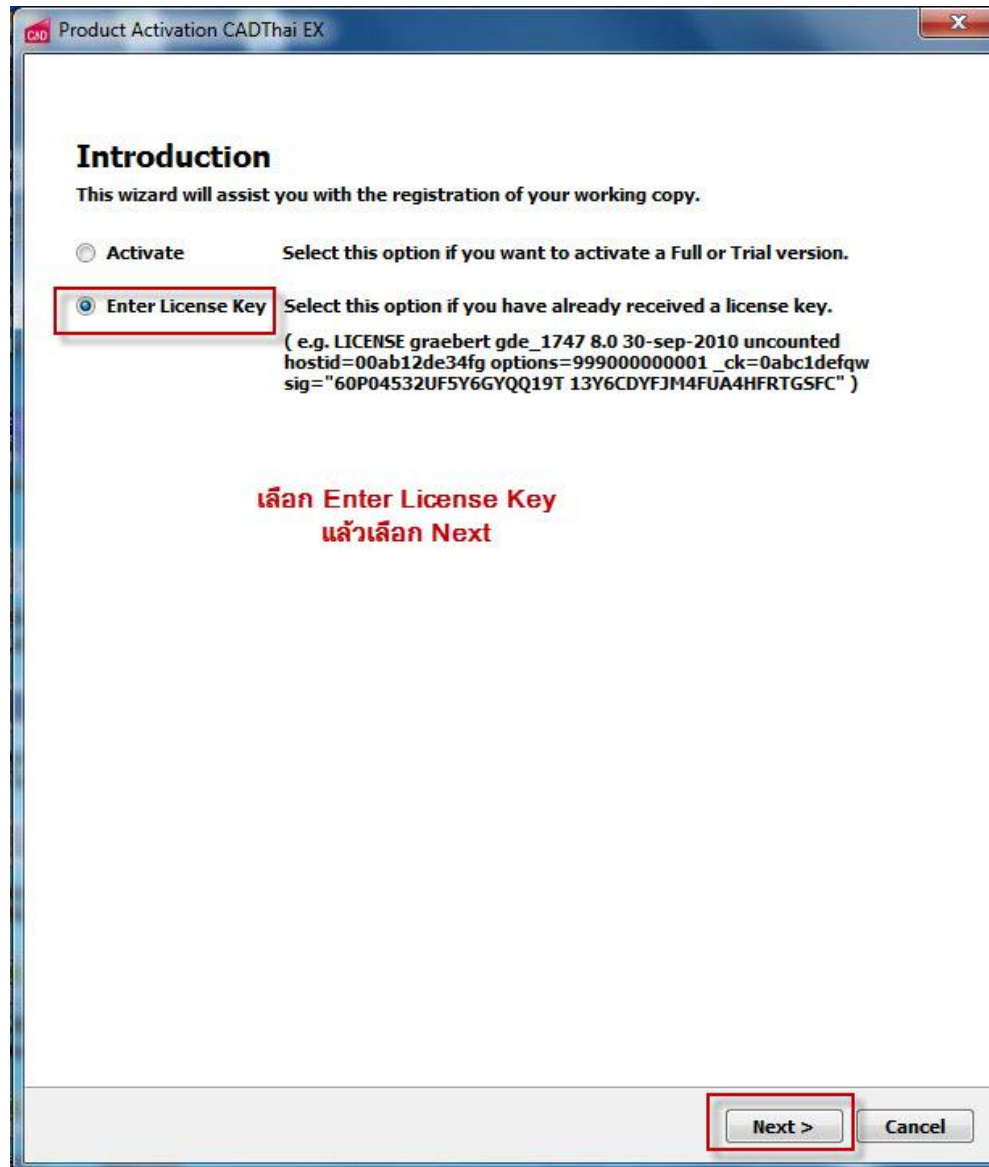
CAD Product Activation CADThai EX

Introduction

This wizard will assist you with the registration of your working copy.

Activate Select this option if you want to activate a Full or Trial version.

Enter License Key Select this option if you have already received a license key.

( e.g. LICENSE graebert gde_1747 8.0 30-sep-2010 uncounted hostid=00ab12de34fg options=999000000001 _ck=0abc1defqw sig="60P04532UF5Y6GYQQ19T 13Y6CDYFJM4FUA4HFRTGSFC" )

เลือก Enter License Key
แล้วเลือก Next

Next >
Cancel